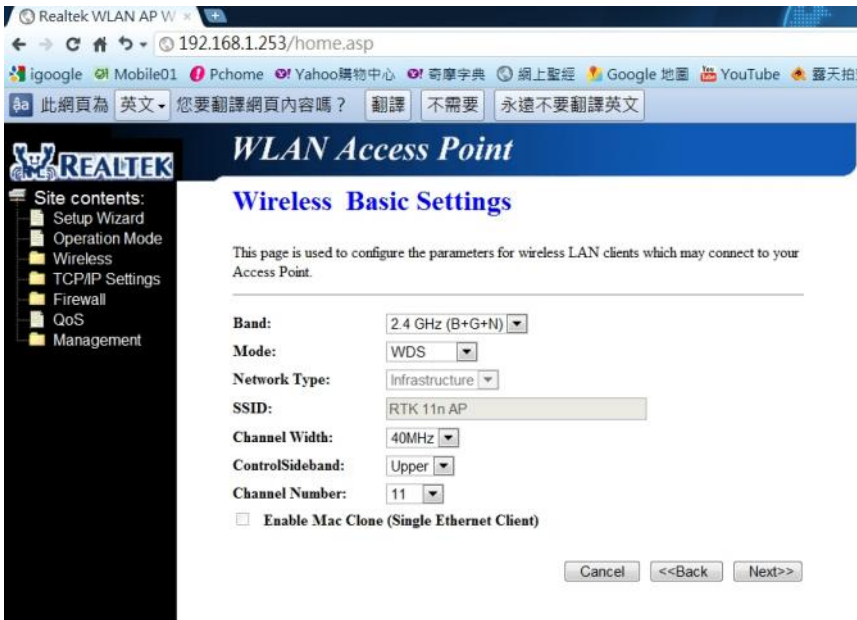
Realtek WLAN AP W ×

192.168.1.253/home.asp

igoogle Mobile01 Pchome Yahoo購物中心 奇摩字典 網上聖經 Google 地圖 YouTube 露天拍

此網頁為 英文 您要翻譯網頁內容嗎？ 翻譯 不需要 永遠不要翻譯英文

REALTEK

WLAN Access Point

Site contents:
Setup Wizard
Operation Mode
Wireless
TCP/IP Settings
Firewall
QoS
Management

Wireless Basic Settings

This page is used to configure the parameters for wireless LAN clients which may connect to your Access Point.

| | |
|---|---|
| Band: | 2.4 GHz (B+G+N) |
| Mode: | WDS |
| Network Type: | Infrastructure |
| SSID: | RTK 11n AP |
| Channel Width: | 40MHz |
| ControlSideband: | Upper |
| Channel Number: | 11 |

Enable Mac Clone (Single Ethernet Client)

Cancel <<Back Next>>